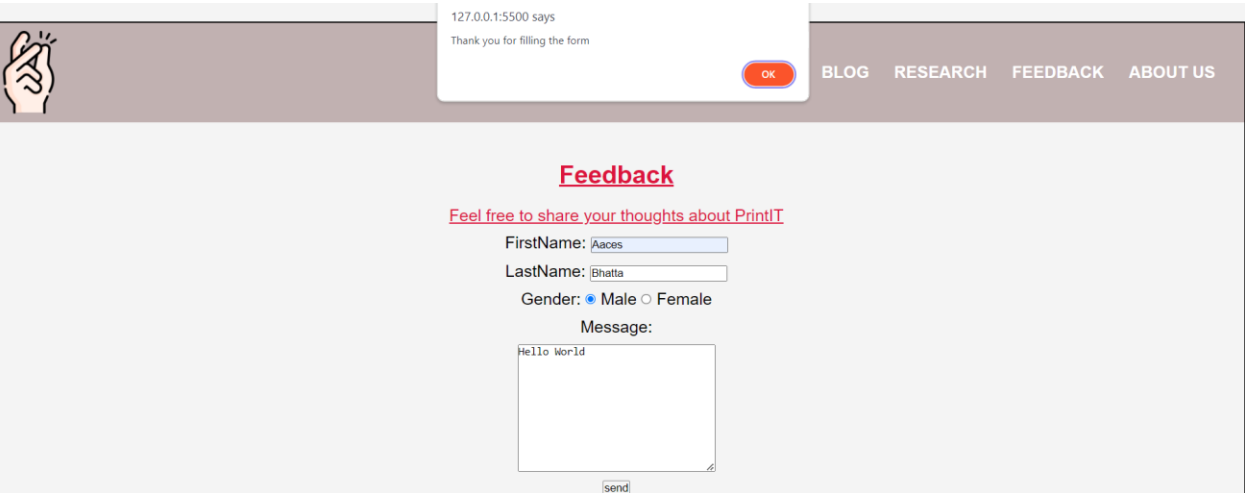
127.0.0.1:5500 says

Thank you for filling the form

OK

BLOG RESEARCH FEEDBACK ABOUT US

Feedback

Feel free to share your thoughts about PrintIT

FirstName: Aaces

LastName: Bhatta

Gender: Male Female

Message:

Hello World

send